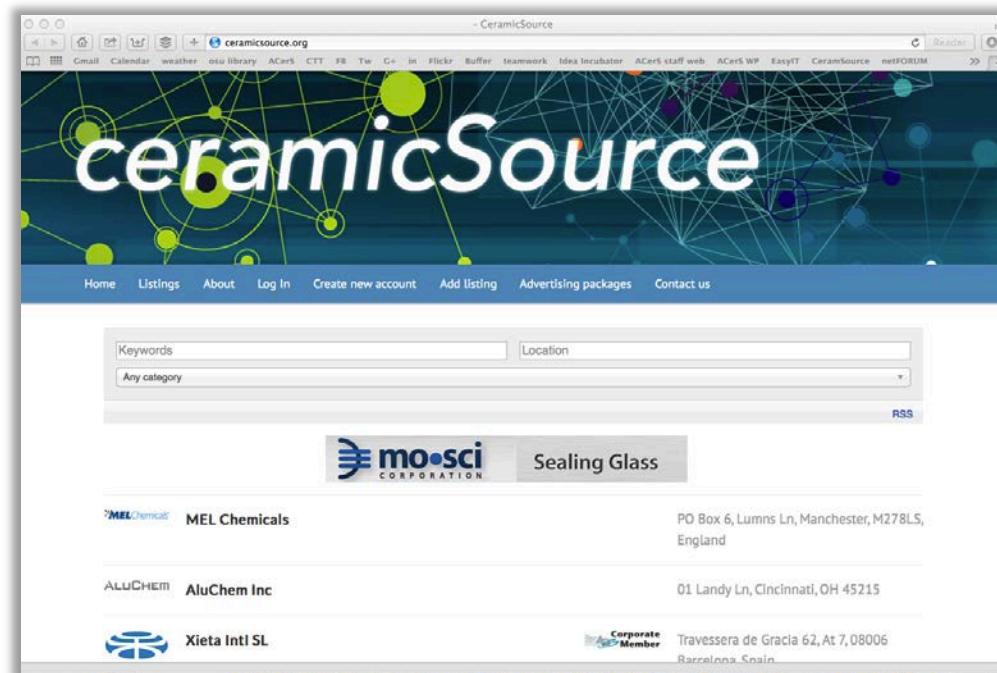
CeramicSource

ceramicsource.org

Reader

Gmail Calendar weather osu library ACerS CTT FB Tw G+ in Flickr Buffer teamwork Idea Incubator ACerS staff web ACerS WP EasyIT CeramSource netFORUM >>

ceramicSource

Home Listings About Log In Create new account Add listing Advertising packages Contact us

Keywords

Location

Any category

RSS

mo•sci CORPORATION Sealing Glass

MEL Chemicals

MEL Chemicals

PO Box 6, Lumns Ln, Manchester, M278LS, England

ALUCHEM

AluChem Inc

01 Landy Ln, Cincinnati, OH 45215

Xieta Intl SL

Corporate Member

Travessera de Gracia 62, At 7, 08006 Barcelona, Spain